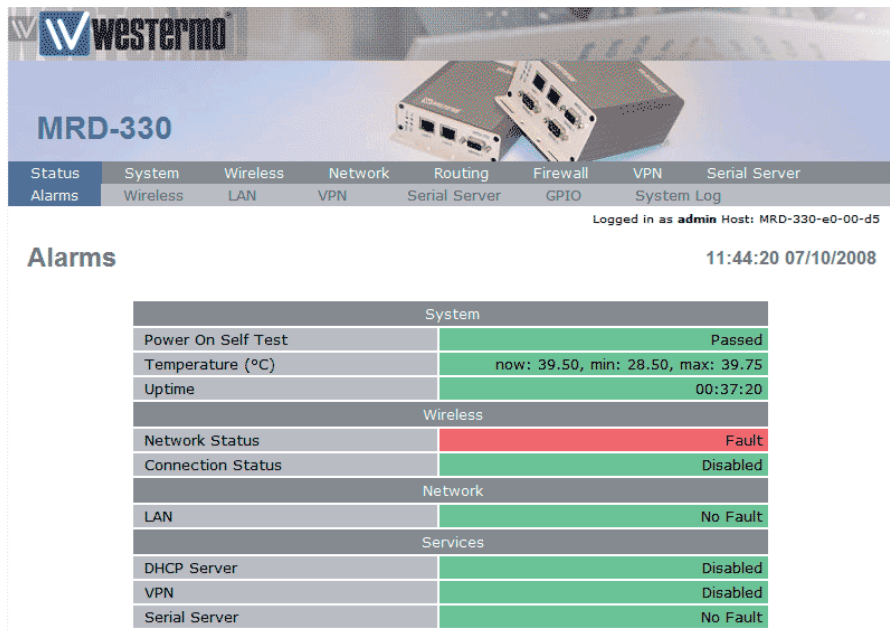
westermo®

MRD-330

Status System Wireless Network Routing Firewall VPN Serial Server

Alarms Wireless LAN VPN Serial Server GPIO System Log

Logged in as **admin** Host: MRD-330-e0-00-d5

Alarms

11:44:20 07/10/2008

| System | |
|---|---|
| Power On Self Test | Passed |
| Temperature (°C) | now: 39.50, min: 28.50, max: 39.75 |
| Uptime | 00:37:20 |
| Wireless | |
| Network Status | Fault |
| Connection Status | Disabled |
| Network | |
| LAN | No Fault |
| Services | |
| DHCP Server | Disabled |
| VPN | Disabled |
| Serial Server | No Fault |